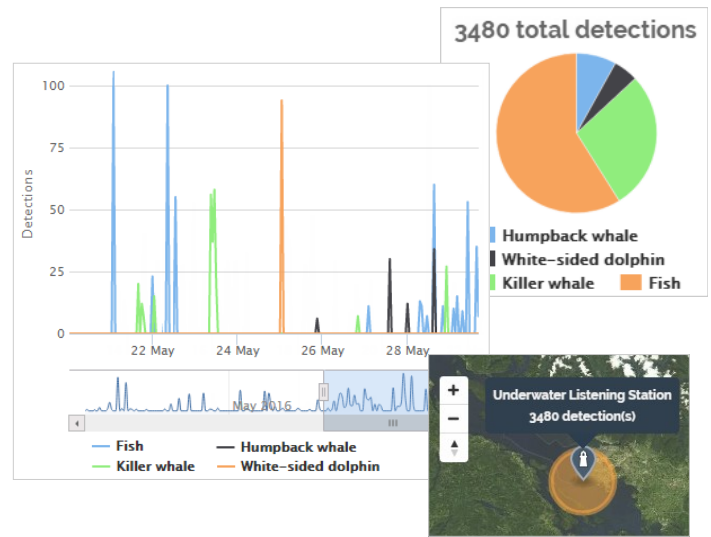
3480 total detections

Humpback whale
White-sided dolphin
Killer whale
Fish

100
75
50
25
0
Detections
22 May
24 May
26 May
28 May
May 2016

Fish
Humpback whale
Killer whale
White-sided dolphin

+
−
Underwater Listening Station
3480 detection(s)